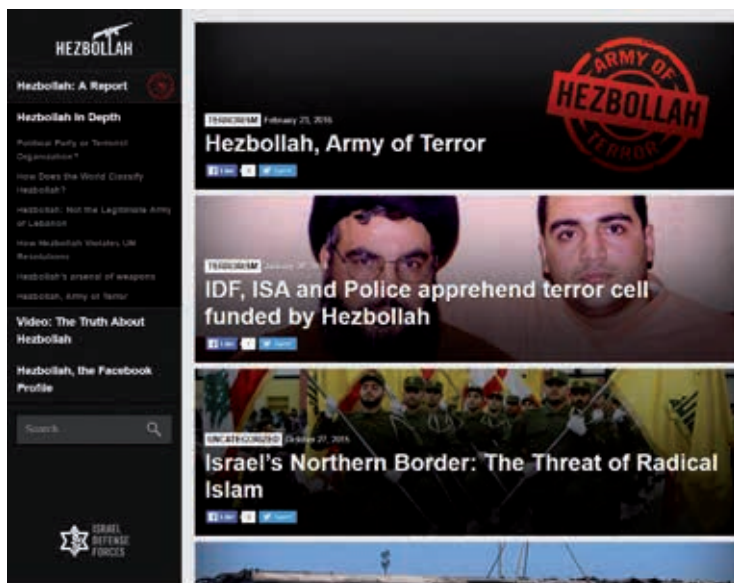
HEZBOLLAH

Hezbollah: A Report

Hezbollah In Depth

Political Party or Terrorist Organization?

How Does the World Classify Hezbollah?

Hezbollah: Not the Legitimate Army of Lebanon

How Hezbollah Violates UN Resolutions

Hezbollah's arsenal of weapons

Hezbollah, Army of Terror

Video: The Truth About Hezbollah

Hezbollah, the Facebook Profile

Search

ISRAEL DEFENSE FORCES

TERRORISM February 23, 2016

Hezbollah, Army of Terror

ARMY OF HEZBOLLAH TERROR

Like 0 Tweet

TERRORISM January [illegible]

IDF, ISA and Police apprehend terror cell funded by Hezbollah

Like 0 Tweet

UNCATEGORIZED October 27, 2015

Israel's Northern Border: The Threat of Radical Islam

Like 0 Tweet